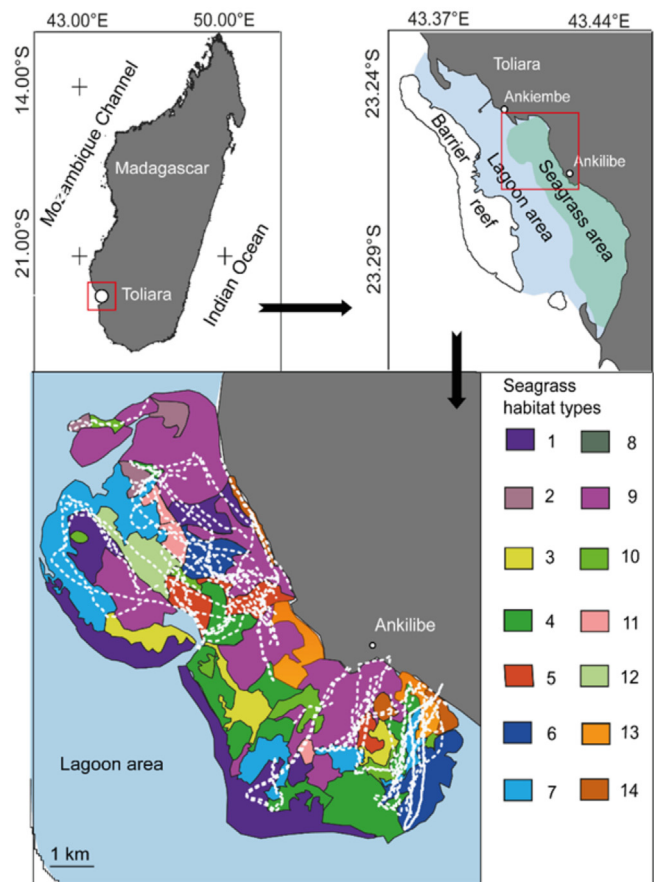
43.00°E
50.00°E
14.00°S
21.00°S
Mozambique Channel
Madagascar
Toliara
Indian Ocean

43.37°E
43.44°E
23.24°S
23.29°S
Toliara
Ankiembe
Ankilibe
Barrier reef
Lagoon area
Seagrass area

Ankilibe
Lagoon area
1 km

Seagrass habitat types
| | |
|---|---|
| 1 | 8 |
| 2 | 9 |
| 3 | 10 |
| 4 | 11 |
| 5 | 12 |
| 6 | 13 |
| 7 | 14 |